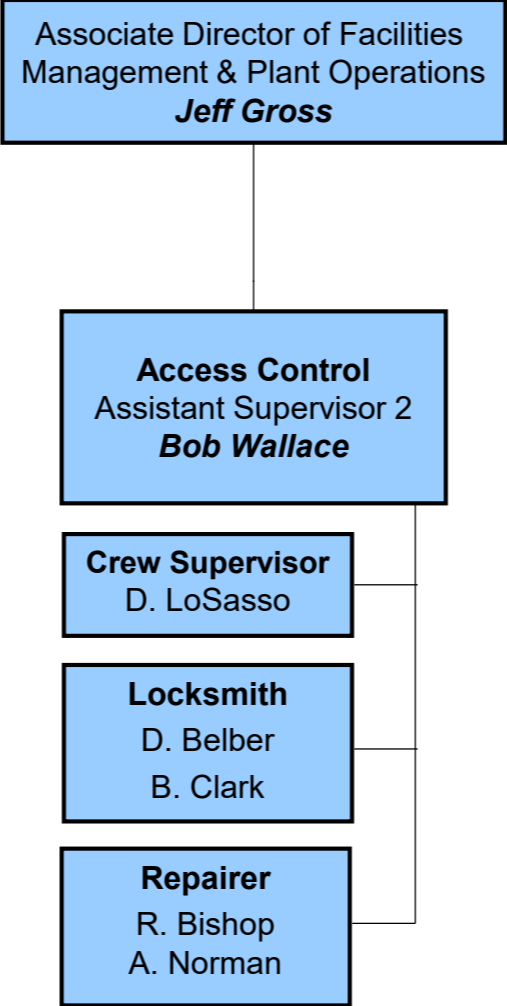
Associate Director of Facilities Management & Plant Operations
Jeff Gross

Access Control
Assistant Supervisor 2
Bob Wallace

Crew Supervisor
D. LoSasso

Locksmith
D. Belber
B. Clark

Repairer
R. Bishop
A. Norman